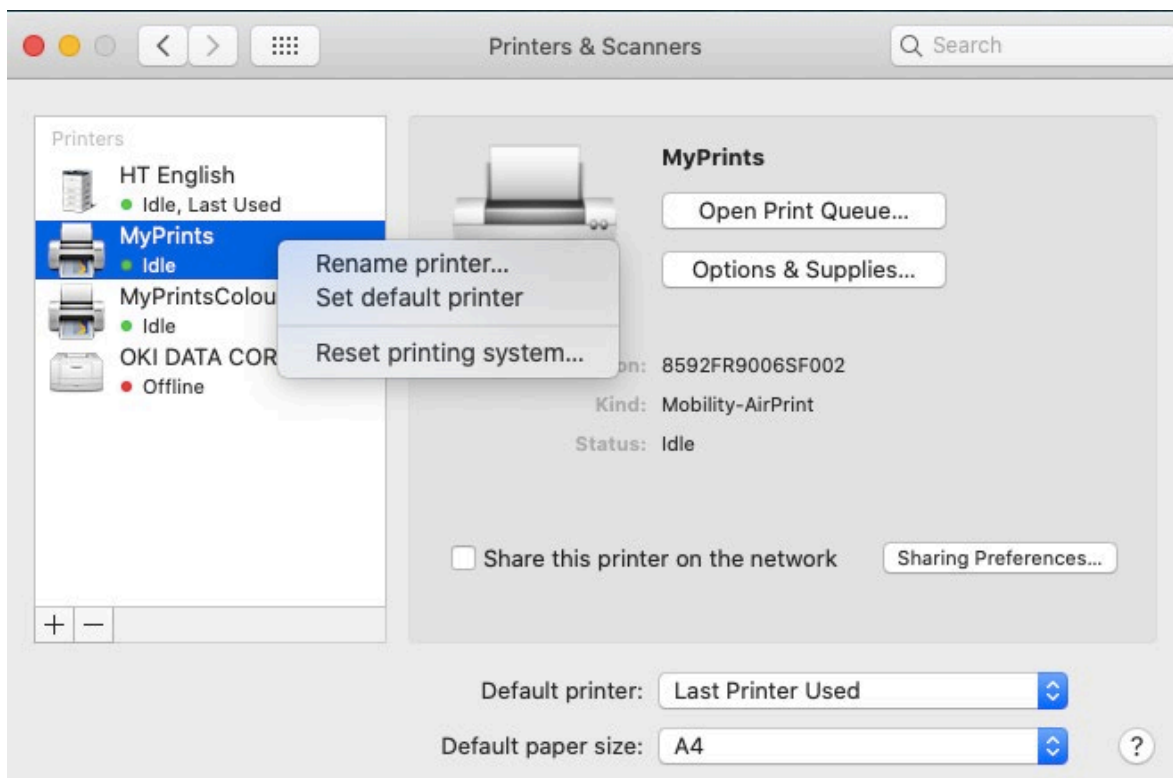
Printers & Scanners

Search

Printers

HT English
Idle, Last Used

MyPrints
Idle

MyPrintsColou
Idle

OKI DATA COR
Offline

Rename printer...
Set default printer

Reset printing system...

+ −

MyPrints

Open Print Queue...

Options & Supplies...

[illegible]on: 8592FR9006SF002

Kind: Mobility-AirPrint

Status: Idle

Share this printer on the network

Sharing Preferences...

Default printer: Last Printer Used

Default paper size: A4

?